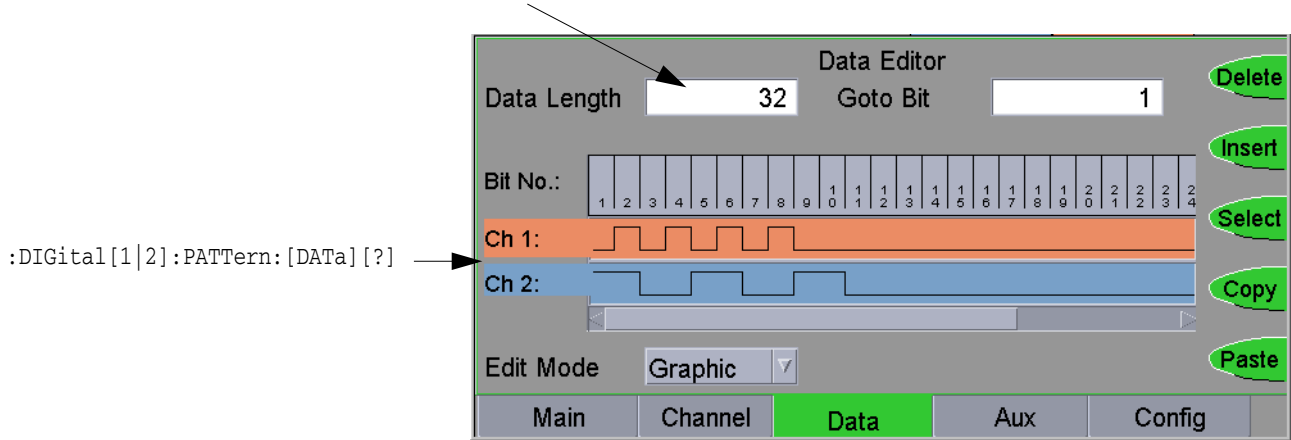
Data Editor

Data Length 32 Goto Bit 1

Delete

Insert

Select

Copy

Paste

Bit No.: 1 2 3 4 5 6 7 8 9 10 11 12 13 14 15 16 17 18 19 20 21 22 23 24

:DIGital[1|2]:PATTern:[DATa][?]

Ch 1:

Ch 2:

Edit Mode Graphic

Main Channel Data Aux Config